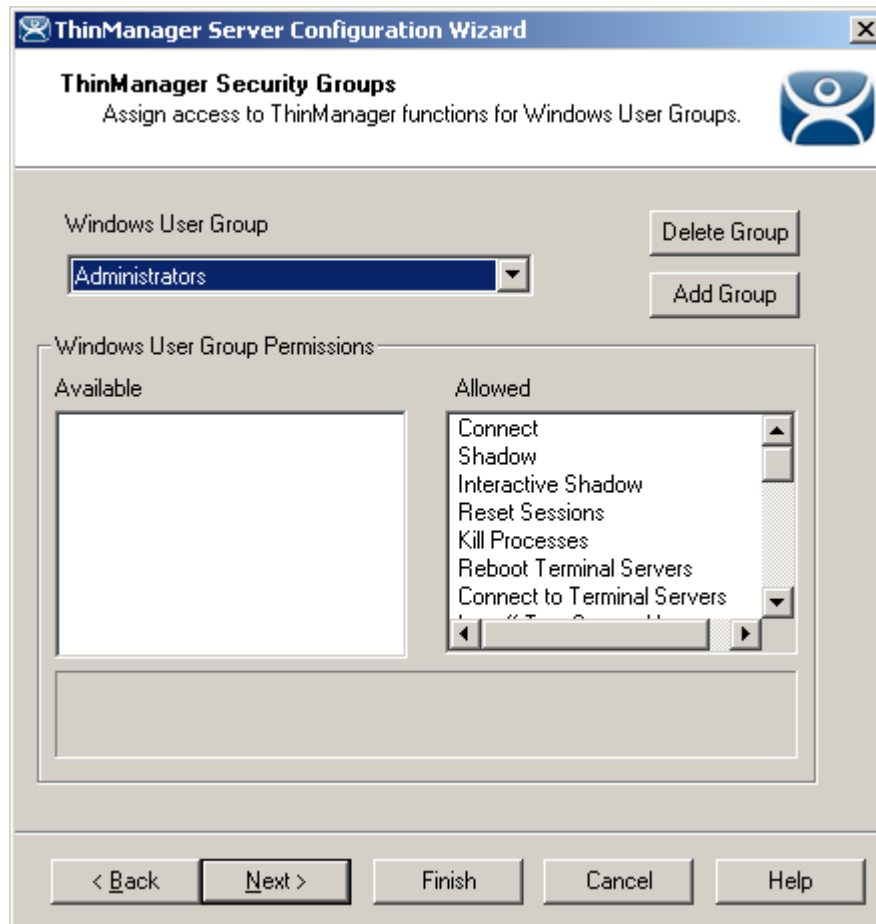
ThinManager Server Configuration Wizard

ThinManager Security Groups
Assign access to ThinManager functions for Windows User Groups.

Windows User Group

Administrators

Delete Group

Add Group

Windows User Group Permissions

Available

Allowed

Connect
Shadow
Interactive Shadow
Reset Sessions
Kill Processes
Reboot Terminal Servers
Connect to Terminal Servers
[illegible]

< Back

Next >

Finish

Cancel

Help